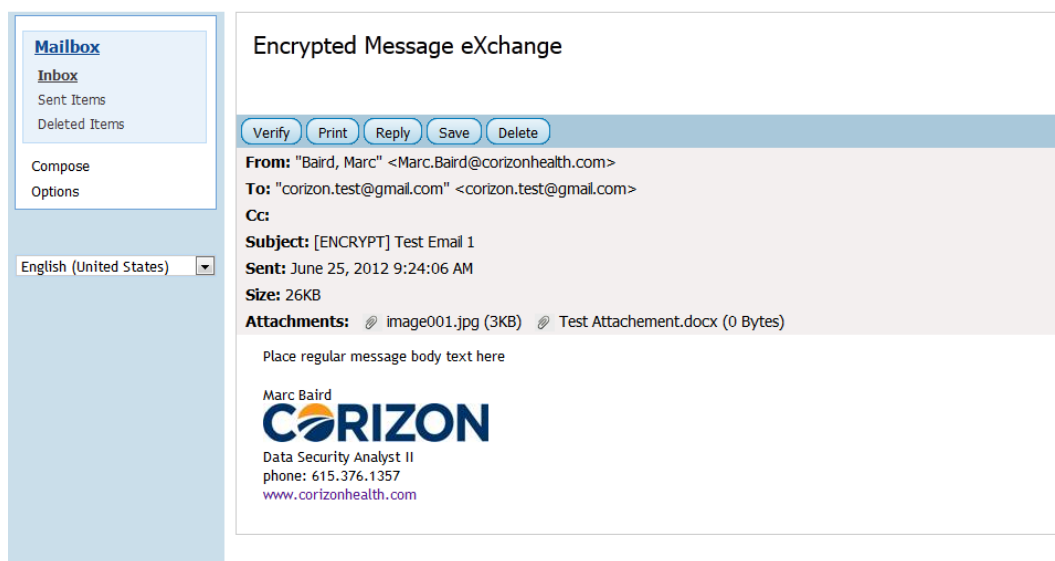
Mailbox
Inbox
Sent Items
Deleted Items

Compose
Options

English (United States)

Encrypted Message eXchange

Verify Print Reply Save Delete

From: "Baird, Marc" <Marc.Baird@corizonhealth.com>
To: "corizon.test@gmail.com" <corizon.test@gmail.com>
Cc:
Subject: [ENCRYPT] Test Email 1
Sent: June 25, 2012 9:24:06 AM
Size: 26KB
Attachments: image001.jpg (3KB) Test Attachement.docx (0 Bytes)

Place regular message body text here

Marc Baird
CORIZON
Data Security Analyst II
phone: 615.376.1357
www.corizonhealth.com